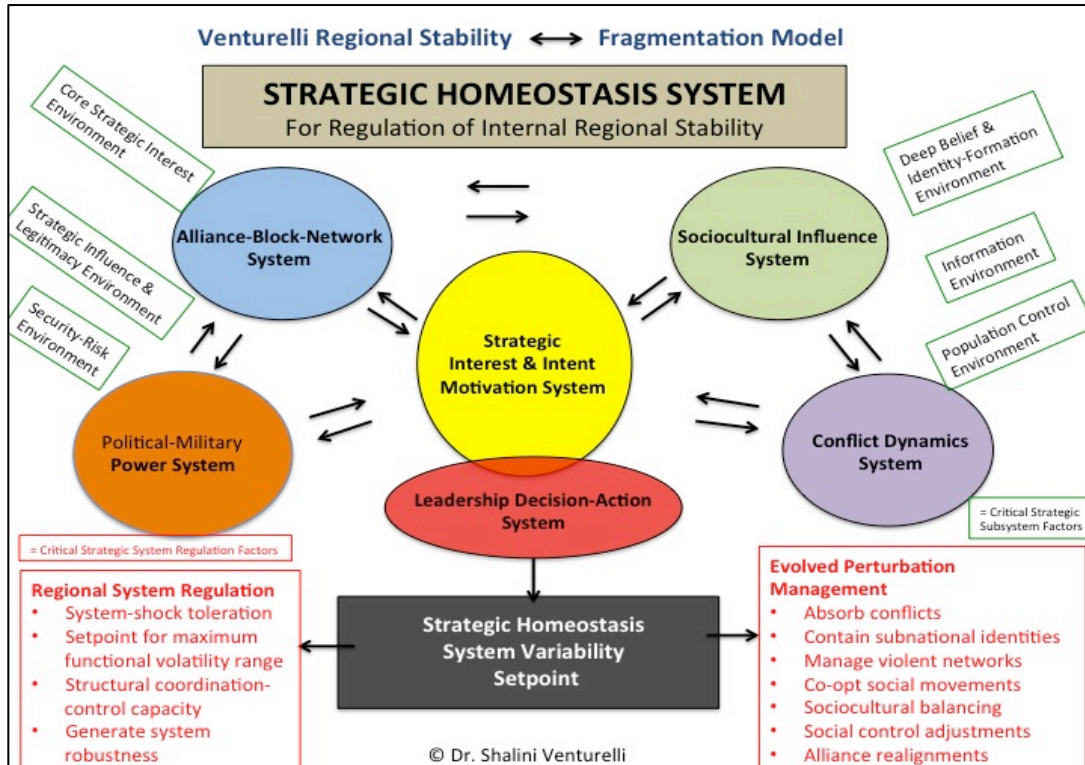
Venturelli Regional Stability ⟷ Fragmentation Model

STRATEGIC HOMEOSTASIS SYSTEM
For Regulation of Internal Regional Stability

Core Strategic Interest Environment

Strategic Influence & Legitimacy Environment

Security-Risk Environment

Deep Belief & Identity-Formation Environment

Information Environment

Population Control Environment

Alliance-Block-Network System

Sociocultural Influence System

Strategic Interest & Intent Motivation System

Political-Military Power System

Conflict Dynamics System

Leadership Decision-Action System

= Critical Strategic Subsystem Factors

= Critical Strategic System Regulation Factors

Regional System Regulation
• System-shock toleration
• Setpoint for maximum functional volatility range
• Structural coordination-control capacity
• Generate system robustness

Strategic Homeostasis System Variability Setpoint

Evolved Perturbation Management
• Absorb conflicts
• Contain subnational identities
• Manage violent networks
• Co-opt social movements
• Sociocultural balancing
• Social control adjustments
• Alliance realignments

© Dr. Shalini Venturelli